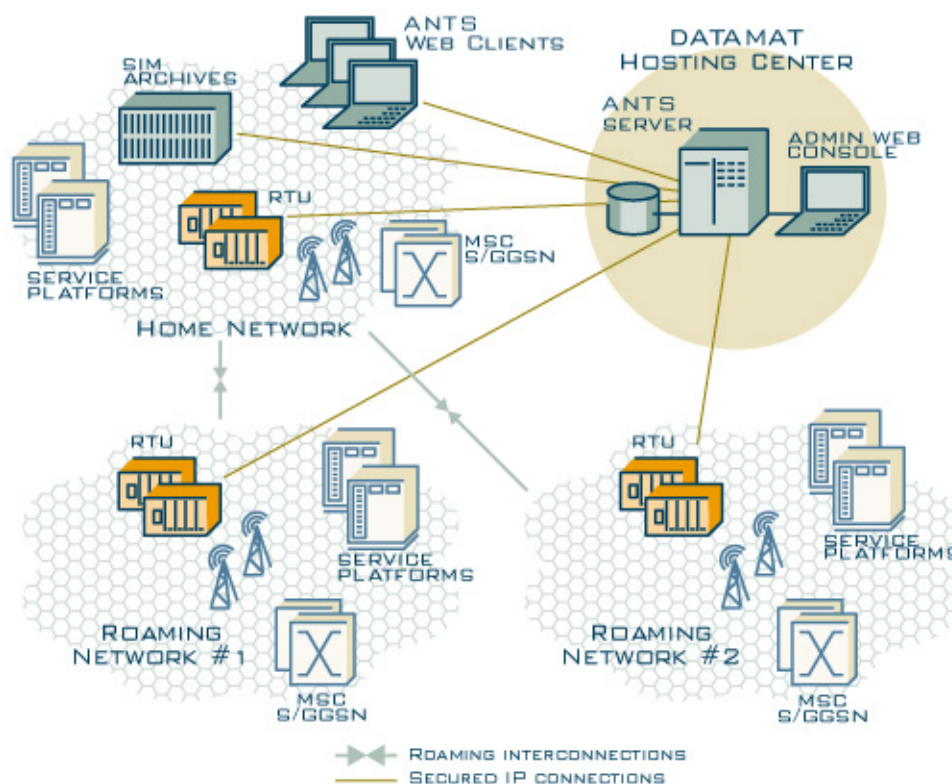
ANTS
Web Clients

DATAMAT
Hosting Center

SIM
ARCHIVES

ANTS
SERVER

ADMIN WEB
CONSOLE

RTU

MSC
S/GGSN

SERVICE
PLATFORMS

Home Network

RTU

SERVICE
PLATFORMS

Roaming
Network #1

MSC
S/GGSN

RTU

SERVICE
PLATFORMS

Roaming
Network #2

MSC
S/GGSN

Roaming interconnections
Secured IP connections